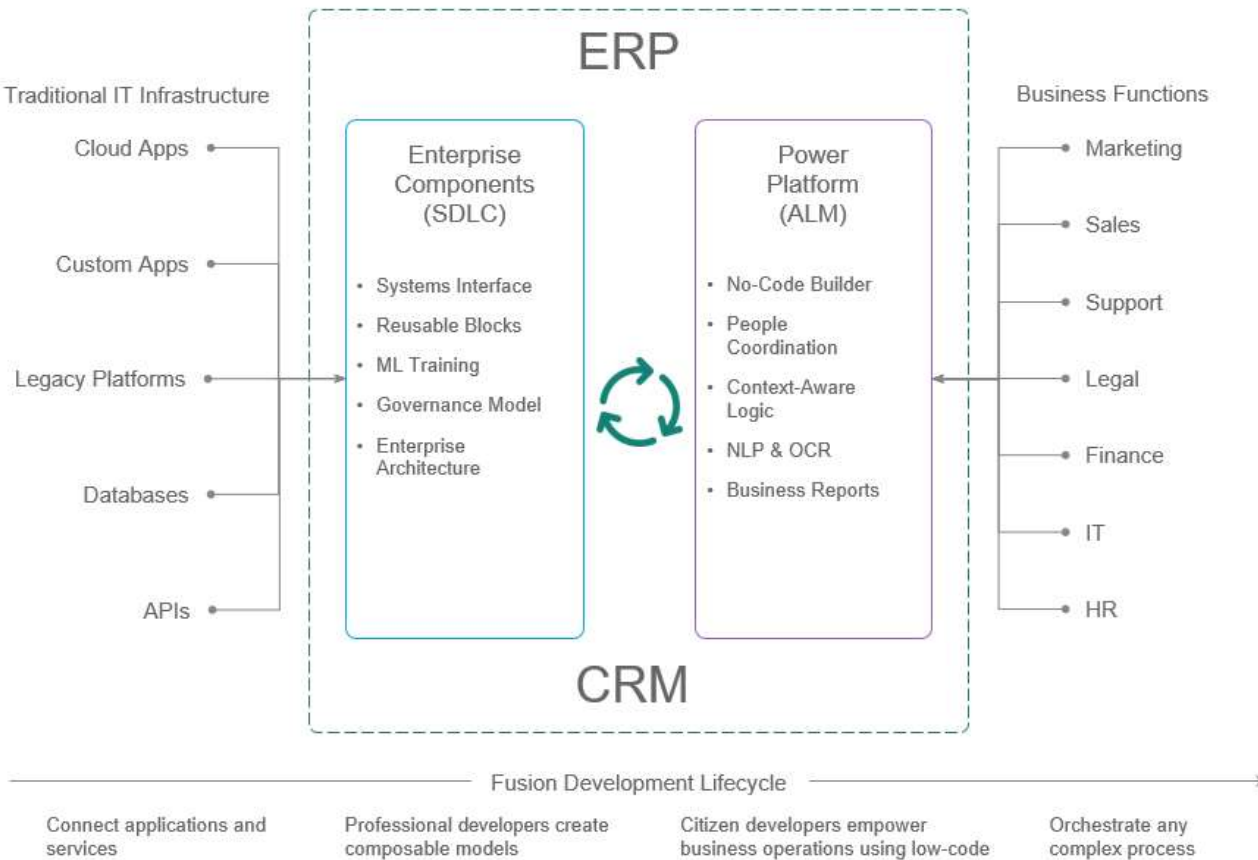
ERP

Traditional IT Infrastructure

Cloud Apps

Custom Apps

Legacy Platforms

Databases

APIs

Enterprise Components (SDLC)

- Systems Interface
- Reusable Blocks
- ML Training
- Governance Model
- Enterprise Architecture

Power Platform (ALM)

- No-Code Builder
- People Coordination
- Context-Aware Logic
- NLP & OCR
- Business Reports

Business Functions

Marketing

Sales

Support

Legal

Finance

IT

HR

CRM

Fusion Development Lifecycle

Connect applications and services

Professional developers create composable models

Citizen developers empower business operations using low-code

Orchestrate any complex process